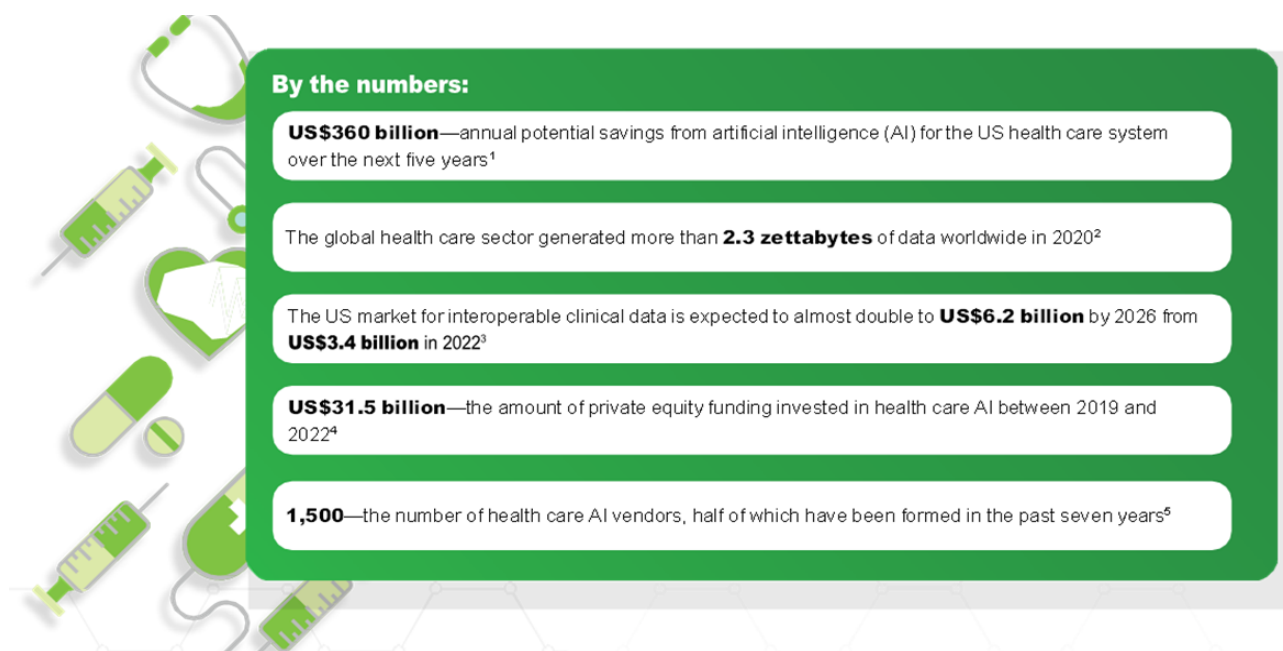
By the numbers:

**US$360 billion**—annual potential savings from artificial intelligence (AI) for the US health care system over the next five years$^1$

The global health care sector generated more than **2.3 zettabytes** of data worldwide in 2020$^2$

The US market for interoperable clinical data is expected to almost double to **US$6.2 billion** by 2026 from **US$3.4 billion** in 2022$^3$

**US$31.5 billion**—the amount of private equity funding invested in health care AI between 2019 and 2022$^4$

**1,500**—the number of health care AI vendors, half of which have been formed in the past seven years$^5$